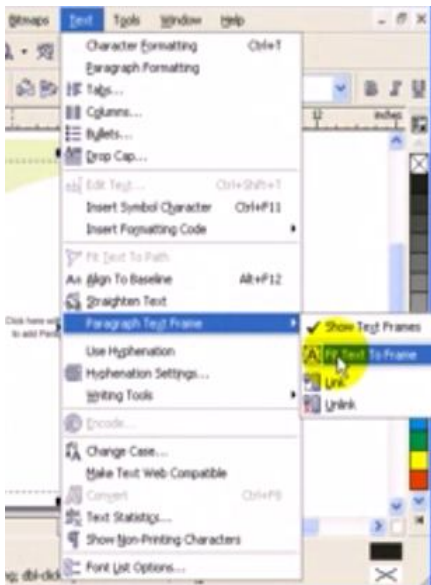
Bitmaps Text Tools Window Help

Character Formatting Ctrl+T
Paragraph Formatting
Tabs...
Columns...
Bullets...
Drop Cap...
Edit Text... Ctrl+Shift+T
Insert Symbol Character Ctrl+F11
Insert Formatting Code
Fit Text To Path
Align To Baseline Alt+F12
Straighten Text
Paragraph Text Frame
Use Hyphenation
Hyphenation Settings...
Writing Tools
Encode...
Change Case...
Make Text Web Compatible
Convert Ctrl+F8
Text Statistics...
Show Non-Printing Characters
Font List Options...

Show Text Frames
Fit Text To Frame
Link
Unlink

Click here with to add Para

inches

ng; dbl-click